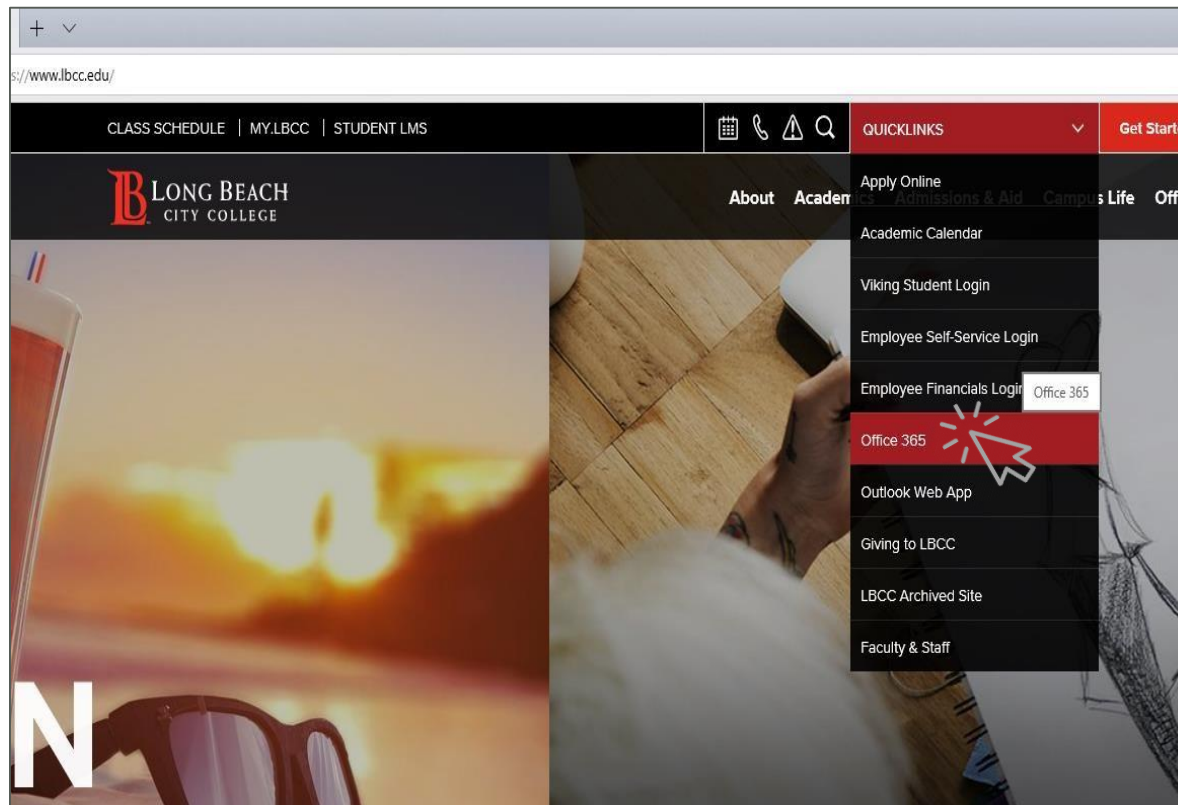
+ ∨

s://www.lbcc.edu/

CLASS SCHEDULE | MY.LBCC | STUDENT LMS

QUICKLINKS

Get Start

LONG BEACH CITY COLLEGE

About Academ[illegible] Admissions & Aid Campu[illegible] Life Off

Apply Online

Academic Calendar

Viking Student Login

Employee Self-Service Login

Employee Financials Login

Office 365

Office 365

Outlook Web App

Giving to LBCC

LBCC Archived Site

Faculty & Staff

N